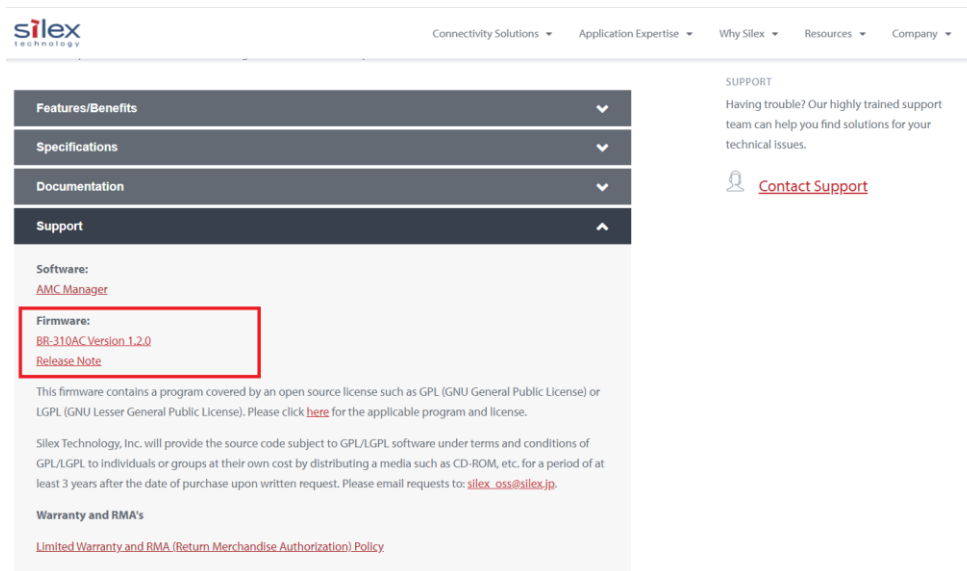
silex technology

Connectivity Solutions
Application Expertise
Why Silex
Resources
Company

Features/Benefits

Specifications

Documentation

Support

Software:
AMC Manager

Firmware:
BR-310AC Version 1.2.0
Release Note

This firmware contains a program covered by an open source license such as GPL (GNU General Public License) or LGPL (GNU Lesser General Public License). Please click here for the applicable program and license.

Silex Technology, Inc. will provide the source code subject to GPL/LGPL software under terms and conditions of GPL/LGPL to individuals or groups at their own cost by distributing a media such as CD-ROM, etc. for a period of at least 3 years after the date of purchase upon written request. Please email requests to: silex_oss@silex.jp.

Warranty and RMA's

Limited Warranty and RMA (Return Merchandise Authorization) Policy

SUPPORT

Having trouble? Our highly trained support team can help you find solutions for your technical issues.

Contact Support